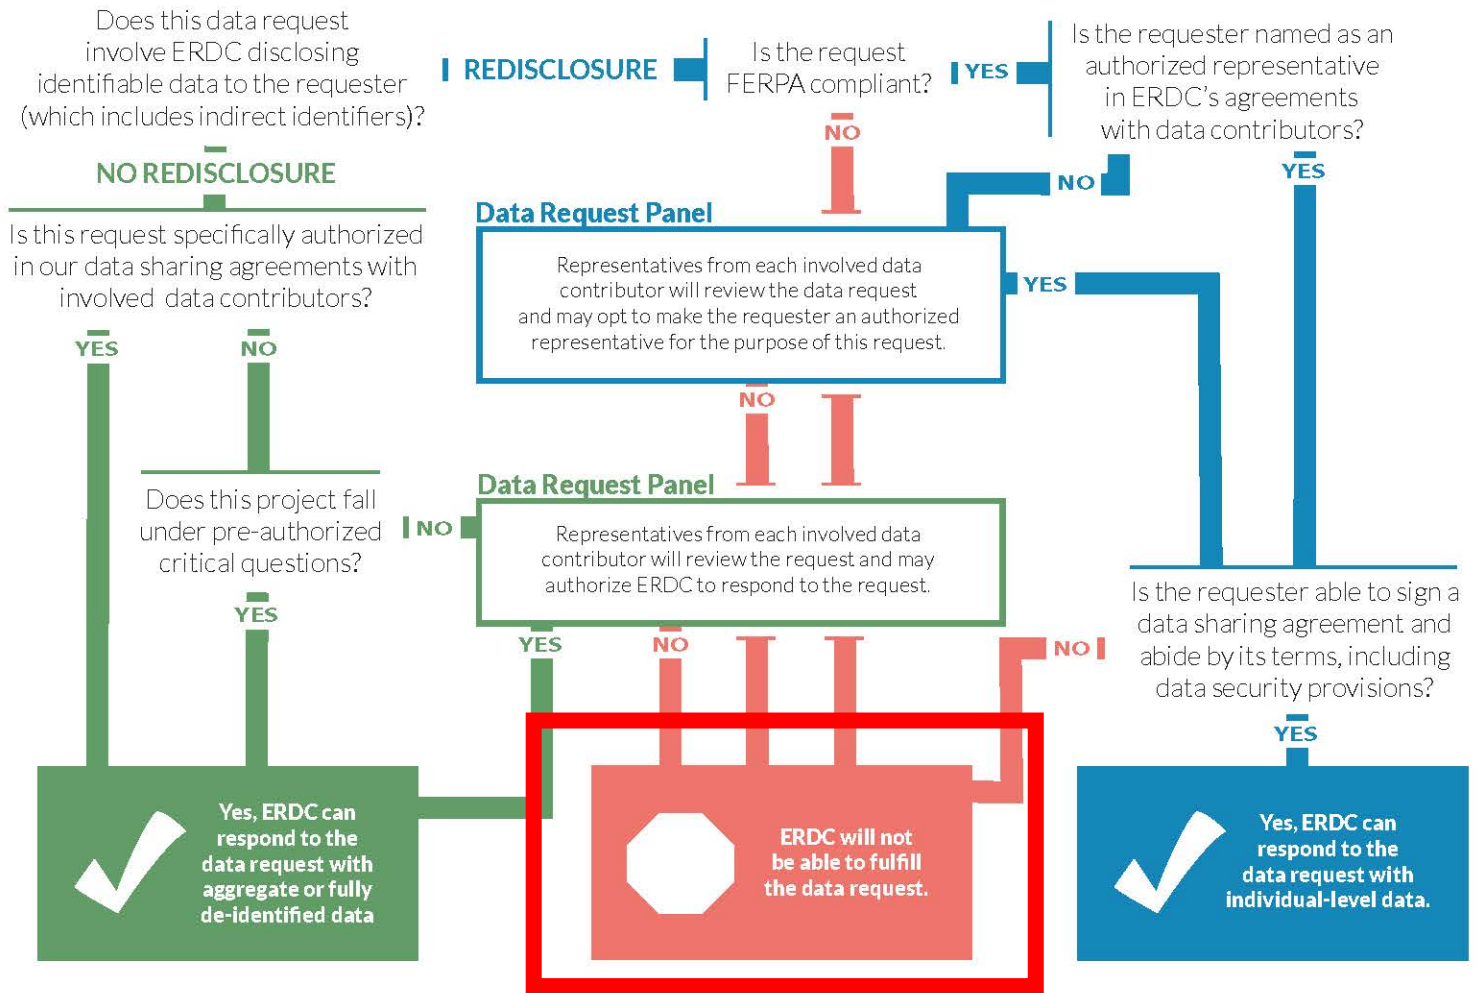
Does this data request involve ERDC disclosing identifiable data to the requester (which includes indirect identifiers)?

REDISCLOSURE

Is the request FERPA compliant?

YES

Is the requester named as an authorized representative in ERDC's agreements with data contributors?

NO

NO REDISCLOSURE

NO

YES

Data Request Panel

Is this request specifically authorized in our data sharing agreements with involved data contributors?

Representatives from each involved data contributor will review the data request and may opt to make the requester an authorized representative for the purpose of this request.

YES

YES

NO

NO

Does this project fall under pre-authorized critical questions?

Data Request Panel

NO

Representatives from each involved data contributor will review the request and may authorize ERDC to respond to the request.

YES

YES

NO

NO

Is the requester able to sign a data sharing agreement and abide by its terms, including data security provisions?

YES

Yes, ERDC can respond to the data request with aggregate or fully de-identified data

ERDC will not be able to fulfill the data request.

Yes, ERDC can respond to the data request with individual-level data.